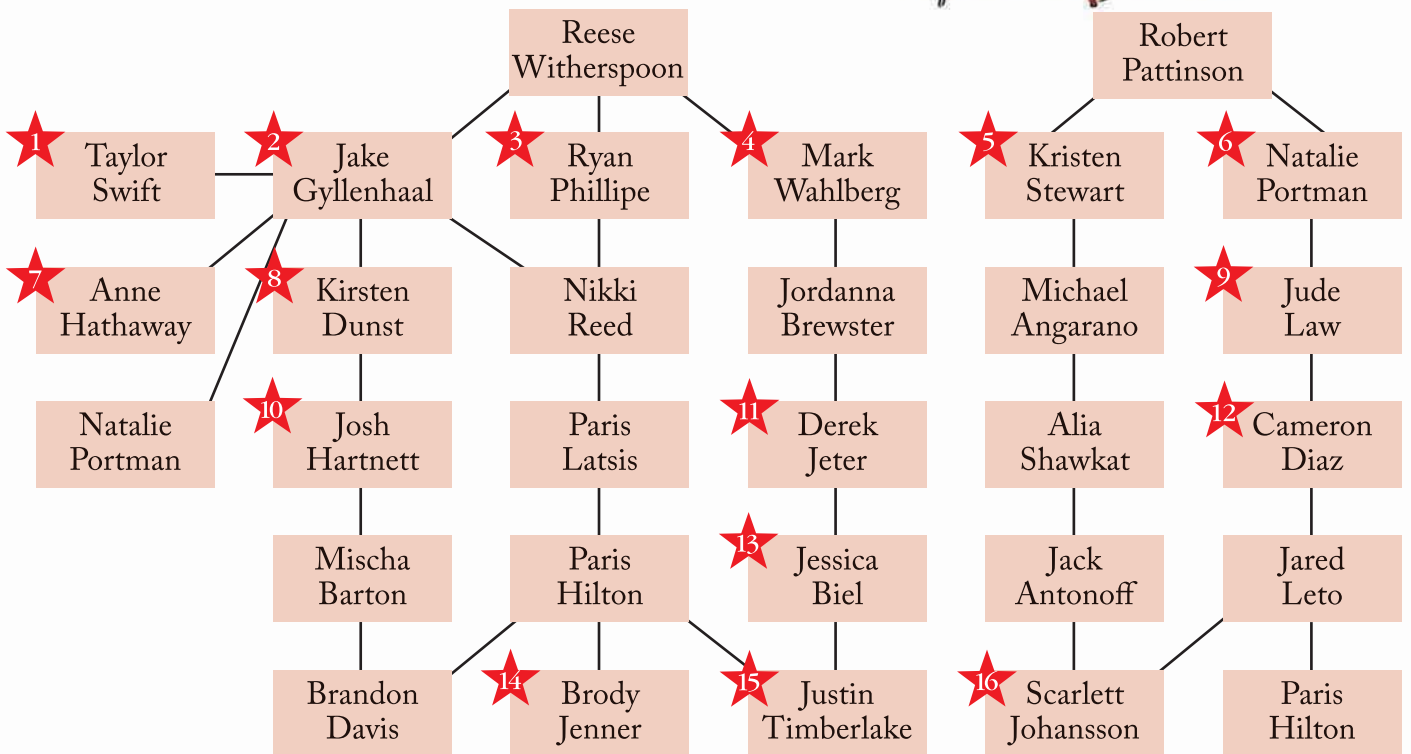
Reese Witherspoon

Robert Pattinson

1 Taylor Swift

2 Jake Gyllenhaal

3 Ryan Phillipe

4 Mark Wahlberg

5 Kristen Stewart

6 Natalie Portman

7 Anne Hathaway

8 Kirsten Dunst

Nikki Reed

Jordanna Brewster

Michael Angarano

9 Jude Law

Natalie Portman

10 Josh Hartnett

Paris Latsis

11 Derek Jeter

Alia Shawkat

12 Cameron Diaz

Mischa Barton

Paris Hilton

13 Jessica Biel

Jack Antonoff

Jared Leto

Brandon Davis

14 Brody Jenner

15 Justin Timberlake

16 Scarlett Johansson

Paris Hilton